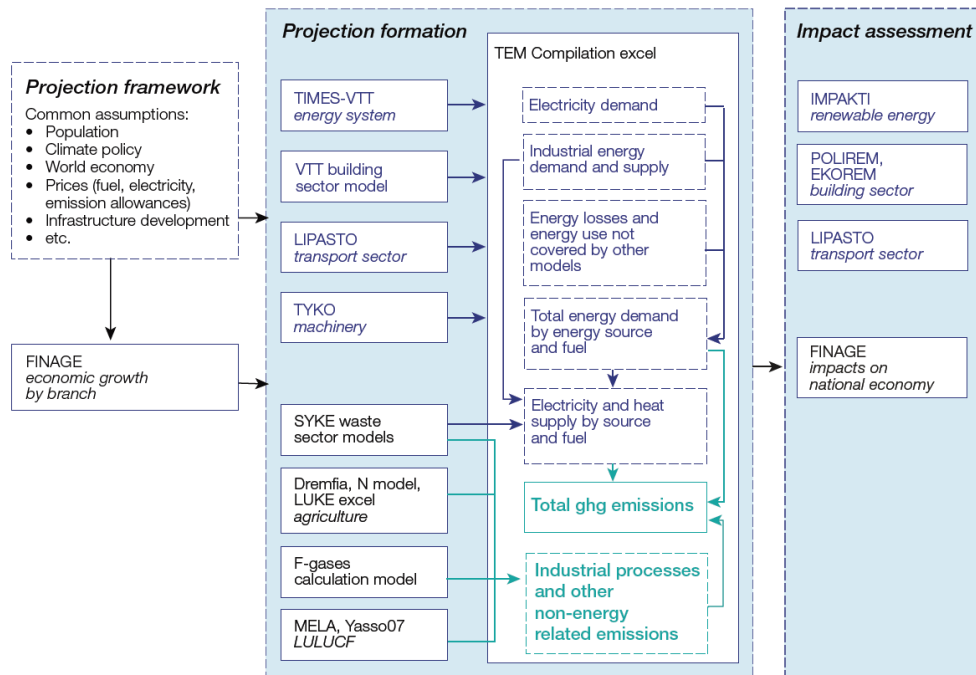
Projection framework
Common assumptions:
• Population
• Climate policy
• World economy
• Prices (fuel, electricity, emission allowances)
• Infrastructure development
• etc.

FINAGE
economic growth by branch

Projection formation

TIMES-VTT
energy system

VTT building sector model

LIPASTO
transport sector

TYKO
machinery

SYKE waste sector models

Dremfia, N model, LUKE excel
agriculture

F-gases calculation model

MELA, Yasso07
LULUCF

TEM Compilation excel

Electricity demand

Industrial energy demand and supply

Energy losses and energy use not covered by other models

Total energy demand by energy source and fuel

Electricity and heat supply by source and fuel

Total ghg emissions

Industrial processes and other non-energy related emissions

Impact assessment

IMPAKTI
renewable energy

POLIREM, EKOREM
building sector

LIPASTO
transport sector

FINAGE
impacts on national economy